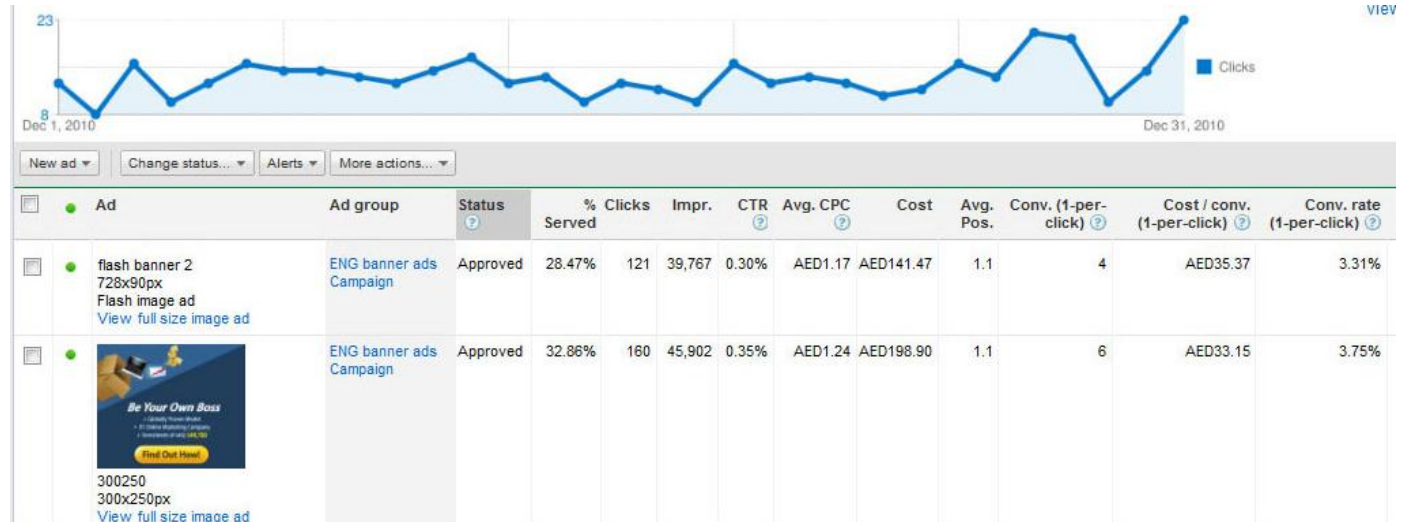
23

8

Dec 1, 2010

Dec 31, 2010

Clicks

View

New ad ▾ | Change status... ▾ | Alerts ▾ | More actions... ▾

| | | Ad | Ad group | Status | % Served | Clicks | Impr. | CTR | Avg. CPC | Cost | Avg. Pos. | Conv. (1-per-click) | Cost / conv. (1-per-click) | Conv. rate (1-per-click) |
|---|---|---|---|---|---|---|---|---|---|---|---|---|---|---|
| | | flash banner 2 728x90px Flash image ad View full size image ad | ENG banner ads Campaign | Approved | 28.47% | 121 | 39,767 | 0.30% | AED1.17 | AED141.47 | 1.1 | 4 | AED35.37 | 3.31% |
| | | Be Your Own Boss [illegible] Find Out How! 300250 300x250px View full size image ad | ENG banner ads Campaign | Approved | 32.86% | 160 | 45,902 | 0.35% | AED1.24 | AED198.90 | 1.1 | 6 | AED33.15 | 3.75% |